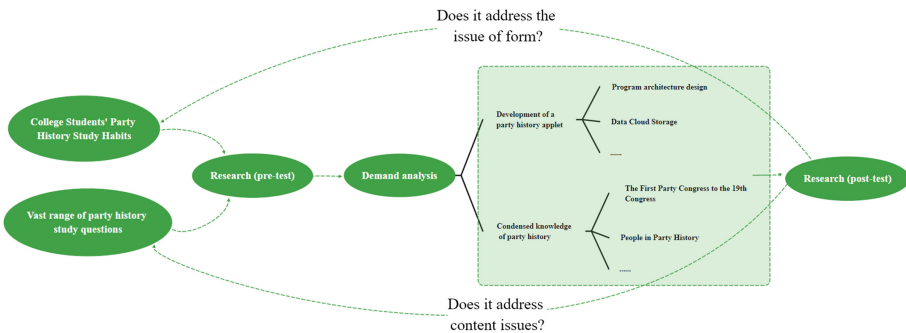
Does it address the issue of form?

College Students' Party History Study Habits

Vast range of party history study questions

Research (pre-test)

Demand analysis

Development of a party history applet

Program architecture design

Data Cloud Storage

......

Condensed knowledge of party history

The First Party Congress to the 19th Congress

People in Party History

......

Research (post-test)

Does it address content issues?